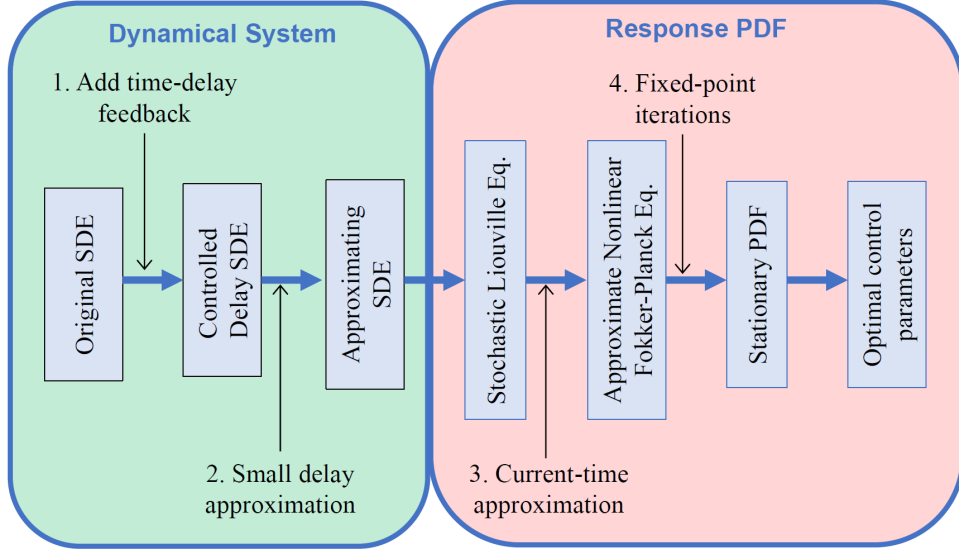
Dynamical System

Response PDF

1. Add time-delay feedback

4. Fixed-point iterations

Original SDE

Controlled Delay SDE

Approximating SDE

Stochastic Liouville Eq.

Approximate Nonlinear Fokker-Planck Eq.

Stationary PDF

Optimal control parameters

2. Small delay approximation

3. Current-time approximation